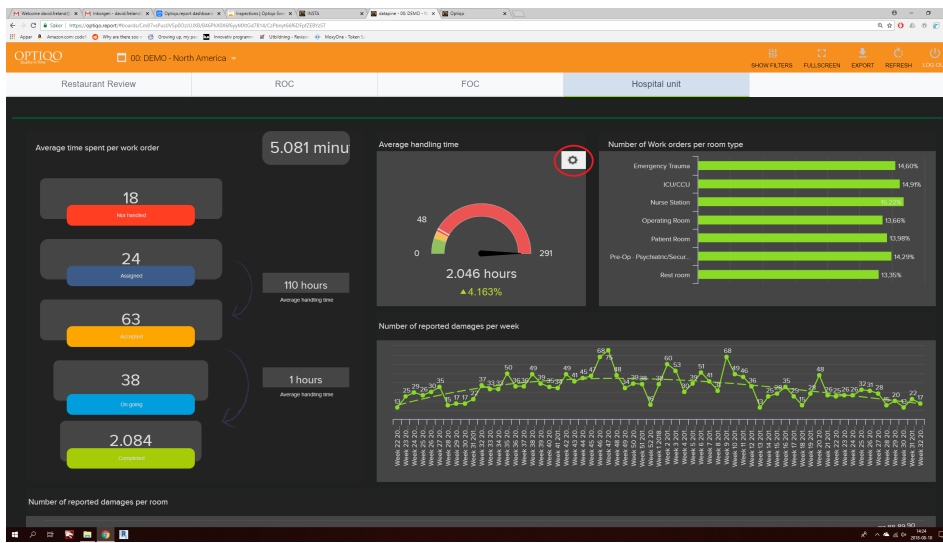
Welcome david.hedlund | Inkorgen - david.hedlund | Optiqo report dashboard | Inspections | Optiqo Serv | INSTA | datapine - 00: DEMO - N | Optiqo

Säker | https://optiqo.report/#boards/CmlFTvdPusWSp0OzIU8B/0AIPNX0KKfSyyMXtG4TE1d/CzPbxyH6lRZFqfZEBYzST

Appar | Amazon.com: coda | Why are there so | Growing up, my po | Innovativ programv | Utbildning - Review | MoxyOne - Token Sa

OPTIQO

00: DEMO - North America

SHOW FILTERS | FULLSCREEN | EXPORT | REFRESH | LOG OUT

Restaurant Review | ROC | FOC | Hospital unit

Average time spent per work order

5.081 minu

18
Not handled

24
Assigned

110 hours
Average handling time

63
Accepted

38
On going

1 hours
Average handling time

2.084
Completed

Average handling time

48
0
291
2.046 hours
▲4.163%

Number of Work orders per room type

| | |
|---|---|
| Emergency Trauma | 14,60% |
| ICU/CCU | 14,9% |
| Nurse Station | 15,22% |
| Operating Room | 13,66% |
| Patient Room | 13,98% |
| Pre-Op - Psychiatric/Secur... | 14,29% |
| Rest room | 13,35% |

Number of reported damages per week

51 25 29 26 30 35 15 17 17 27 37 33 33 50 36 36 49 39 35 35 49 41 45 47 68 65 48 34 38 38 36 15 60 53 30 51 36 41 68 49 46 35 13 30 35 15 26 48 25 26 26 32 31 28 20 13 22 17

Week 22 2016, Week 23 2016, Week 24 2016, Week 25 2016, Week 26 2016, Week 27 2016, Week 28 2016, Week 29 2016, Week 30 2016, Week 31 2016, Week 32 2016, Week 33 2016, Week 34 2016, Week 35 2016, Week 36 2016, Week 37 2016, Week 38 2016, Week 39 2016, Week 40 2016, Week 41 2016, Week 42 2016, Week 43 2016, Week 44 2016, Week 45 2016, Week 46 2016, Week 47 2016, Week 48 2016, Week 49 2016, Week 50 2016, Week 51 2016, Week 52 2016, Week 1 2017, Week 2 2017, Week 3 2017, Week 4 2017, Week 5 2017, Week 6 2017, Week 7 2017, Week 8 2017, Week 9 2017, Week 10 2017, Week 11 2017, Week 12 2017, Week 13 2017, Week 14 2017, Week 15 2017, Week 16 2017, Week 17 2017, Week 18 2017, Week 19 2017, Week 20 2017, Week 21 2017, Week 22 2017, Week 23 2017, Week 24 2017, Week 25 2017, Week 26 2017, Week 27 2017

Number of reported damages per room

14:24
2018-06-19